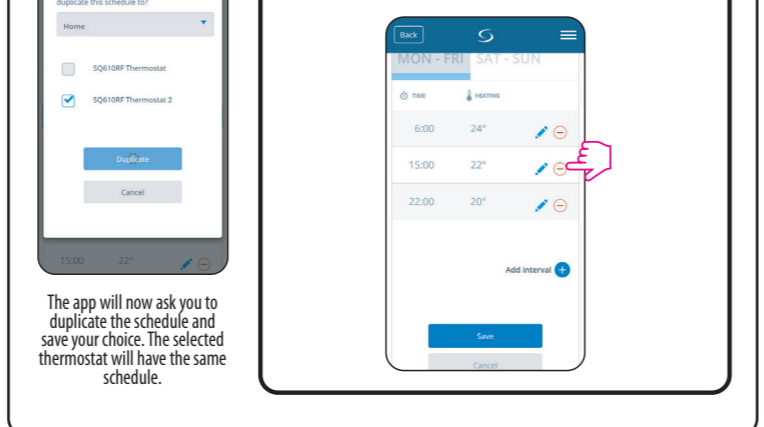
duplicate this schedule to?

Home

SQ610RF Thermostat

SQ610RF Thermostat 2

Duplicate

Cancel

15:00 22°

The app will now ask you to duplicate the schedule and save your choice. The selected thermostat will have the same schedule.

Back

MON - FRI SAT - SUN

TIME HEATING

6:00 24°

15:00 22°

22:00 20°

Add interval

Save

Cancel